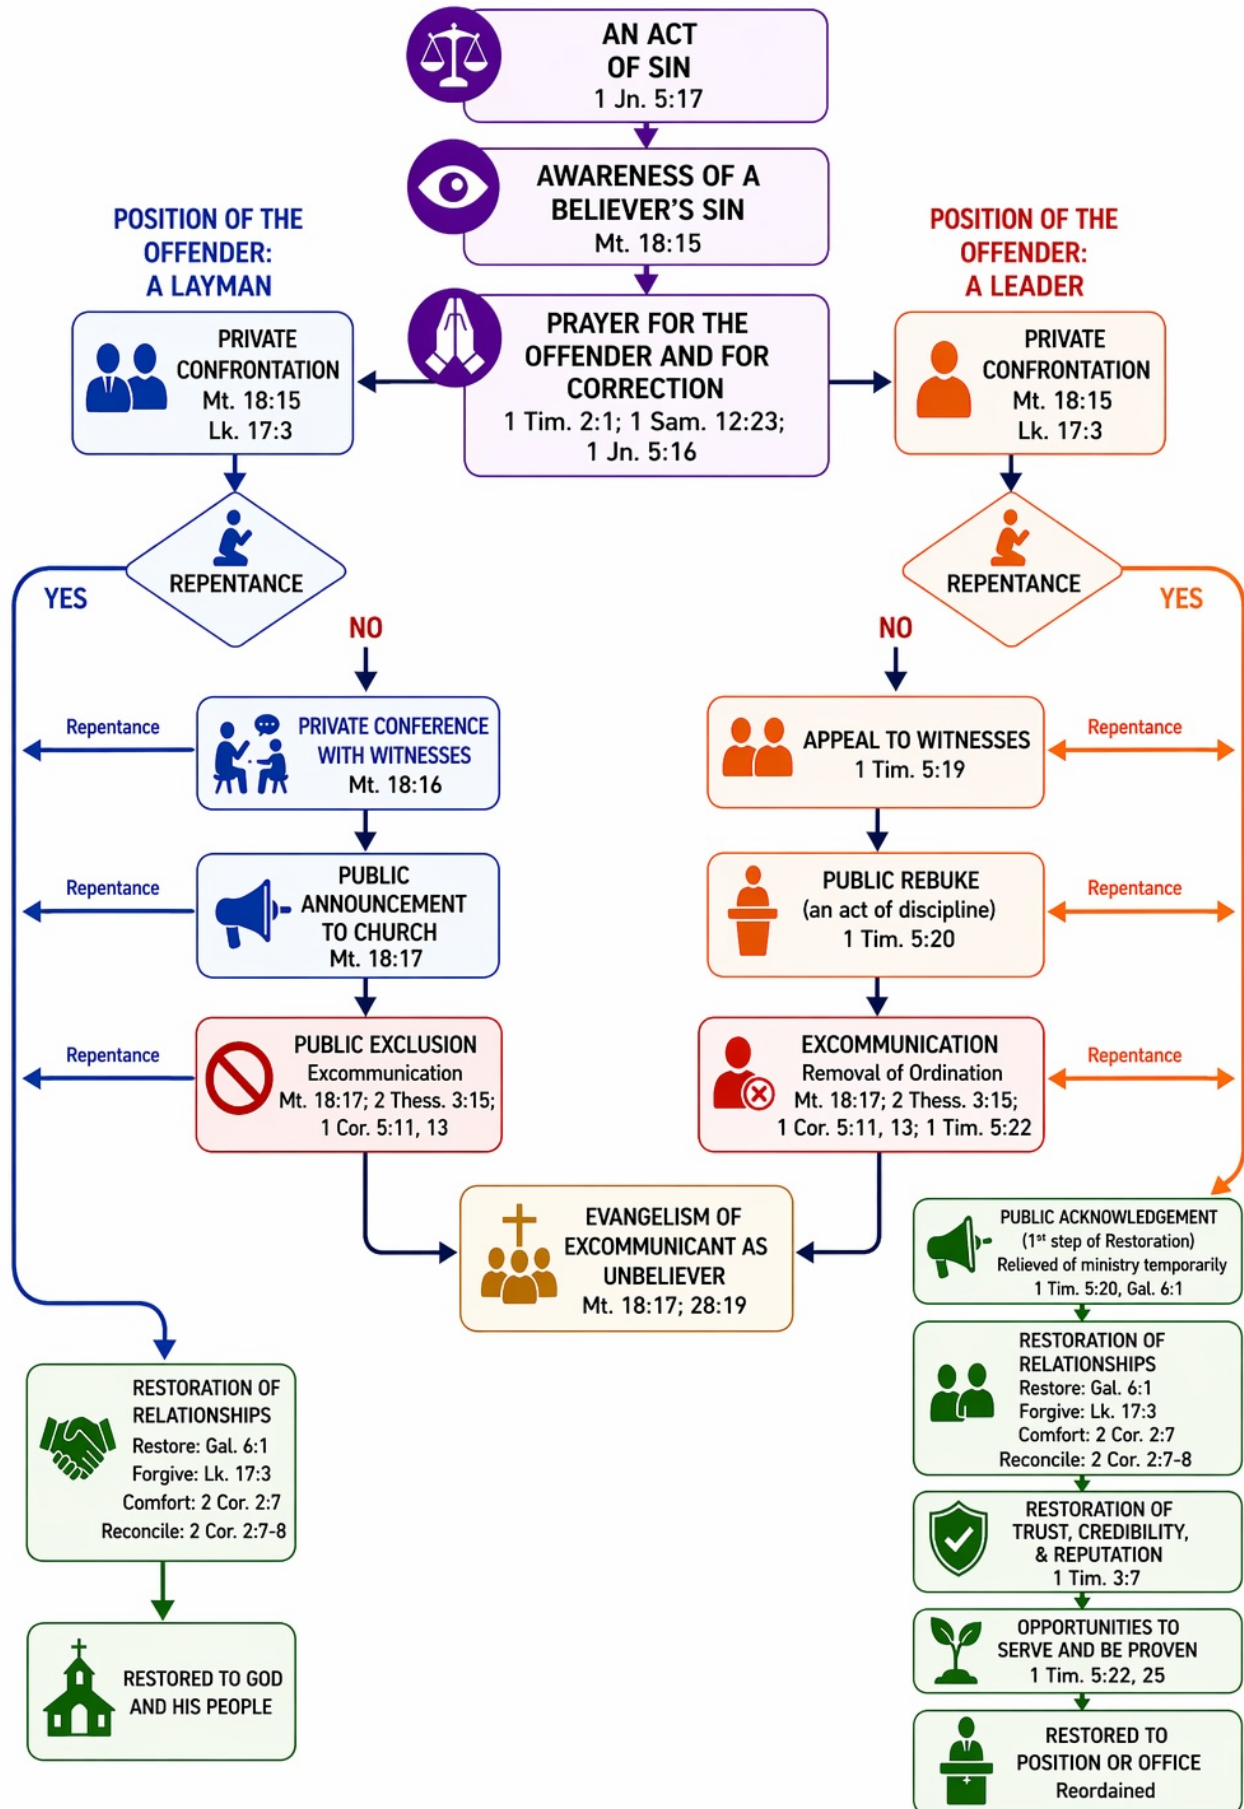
AN ACT OF SIN
1 Jn. 5:17

AWARENESS OF A BELIEVER'S SIN
Mt. 18:15

POSITION OF THE OFFENDER: A LAYMAN

POSITION OF THE OFFENDER: A LEADER

PRIVATE CONFRONTATION
Mt. 18:15
Lk. 17:3

PRAYER FOR THE OFFENDER AND FOR CORRECTION
1 Tim. 2:1; 1 Sam. 12:23; 1 Jn. 5:16

PRIVATE CONFRONTATION
Mt. 18:15
Lk. 17:3

REPENTANCE

YES

NO

REPENTANCE

NO

YES

Repentance

PRIVATE CONFERENCE WITH WITNESSES
Mt. 18:16

APPEAL TO WITNESSES
1 Tim. 5:19

Repentance

Repentance

PUBLIC ANNOUNCEMENT TO CHURCH
Mt. 18:17

PUBLIC REBUKE
(an act of discipline)
1 Tim. 5:20

Repentance

Repentance

PUBLIC EXCLUSION
Excommunication
Mt. 18:17; 2 Thess. 3:15; 1 Cor. 5:11, 13

EXCOMMUNICATION
Removal of Ordination
Mt. 18:17; 2 Thess. 3:15; 1 Cor. 5:11, 13; 1 Tim. 5:22

Repentance

EVANGELISM OF EXCOMMUNICANT AS UNBELIEVER
Mt. 18:17; 28:19

PUBLIC ACKNOWLEDGEMENT
(1$^{st}$ step of Restoration)
Relieved of ministry temporarily
1 Tim. 5:20, Gal. 6:1

RESTORATION OF RELATIONSHIPS
Restore: Gal. 6:1
Forgive: Lk. 17:3
Comfort: 2 Cor. 2:7
Reconcile: 2 Cor. 2:7-8

RESTORATION OF RELATIONSHIPS
Restore: Gal. 6:1
Forgive: Lk. 17:3
Comfort: 2 Cor. 2:7
Reconcile: 2 Cor. 2:7-8

RESTORATION OF TRUST, CREDIBILITY, & REPUTATION
1 Tim. 3:7

RESTORED TO GOD AND HIS PEOPLE

OPPORTUNITIES TO SERVE AND BE PROVEN
1 Tim. 5:22, 25

RESTORED TO POSITION OR OFFICE
Reordained